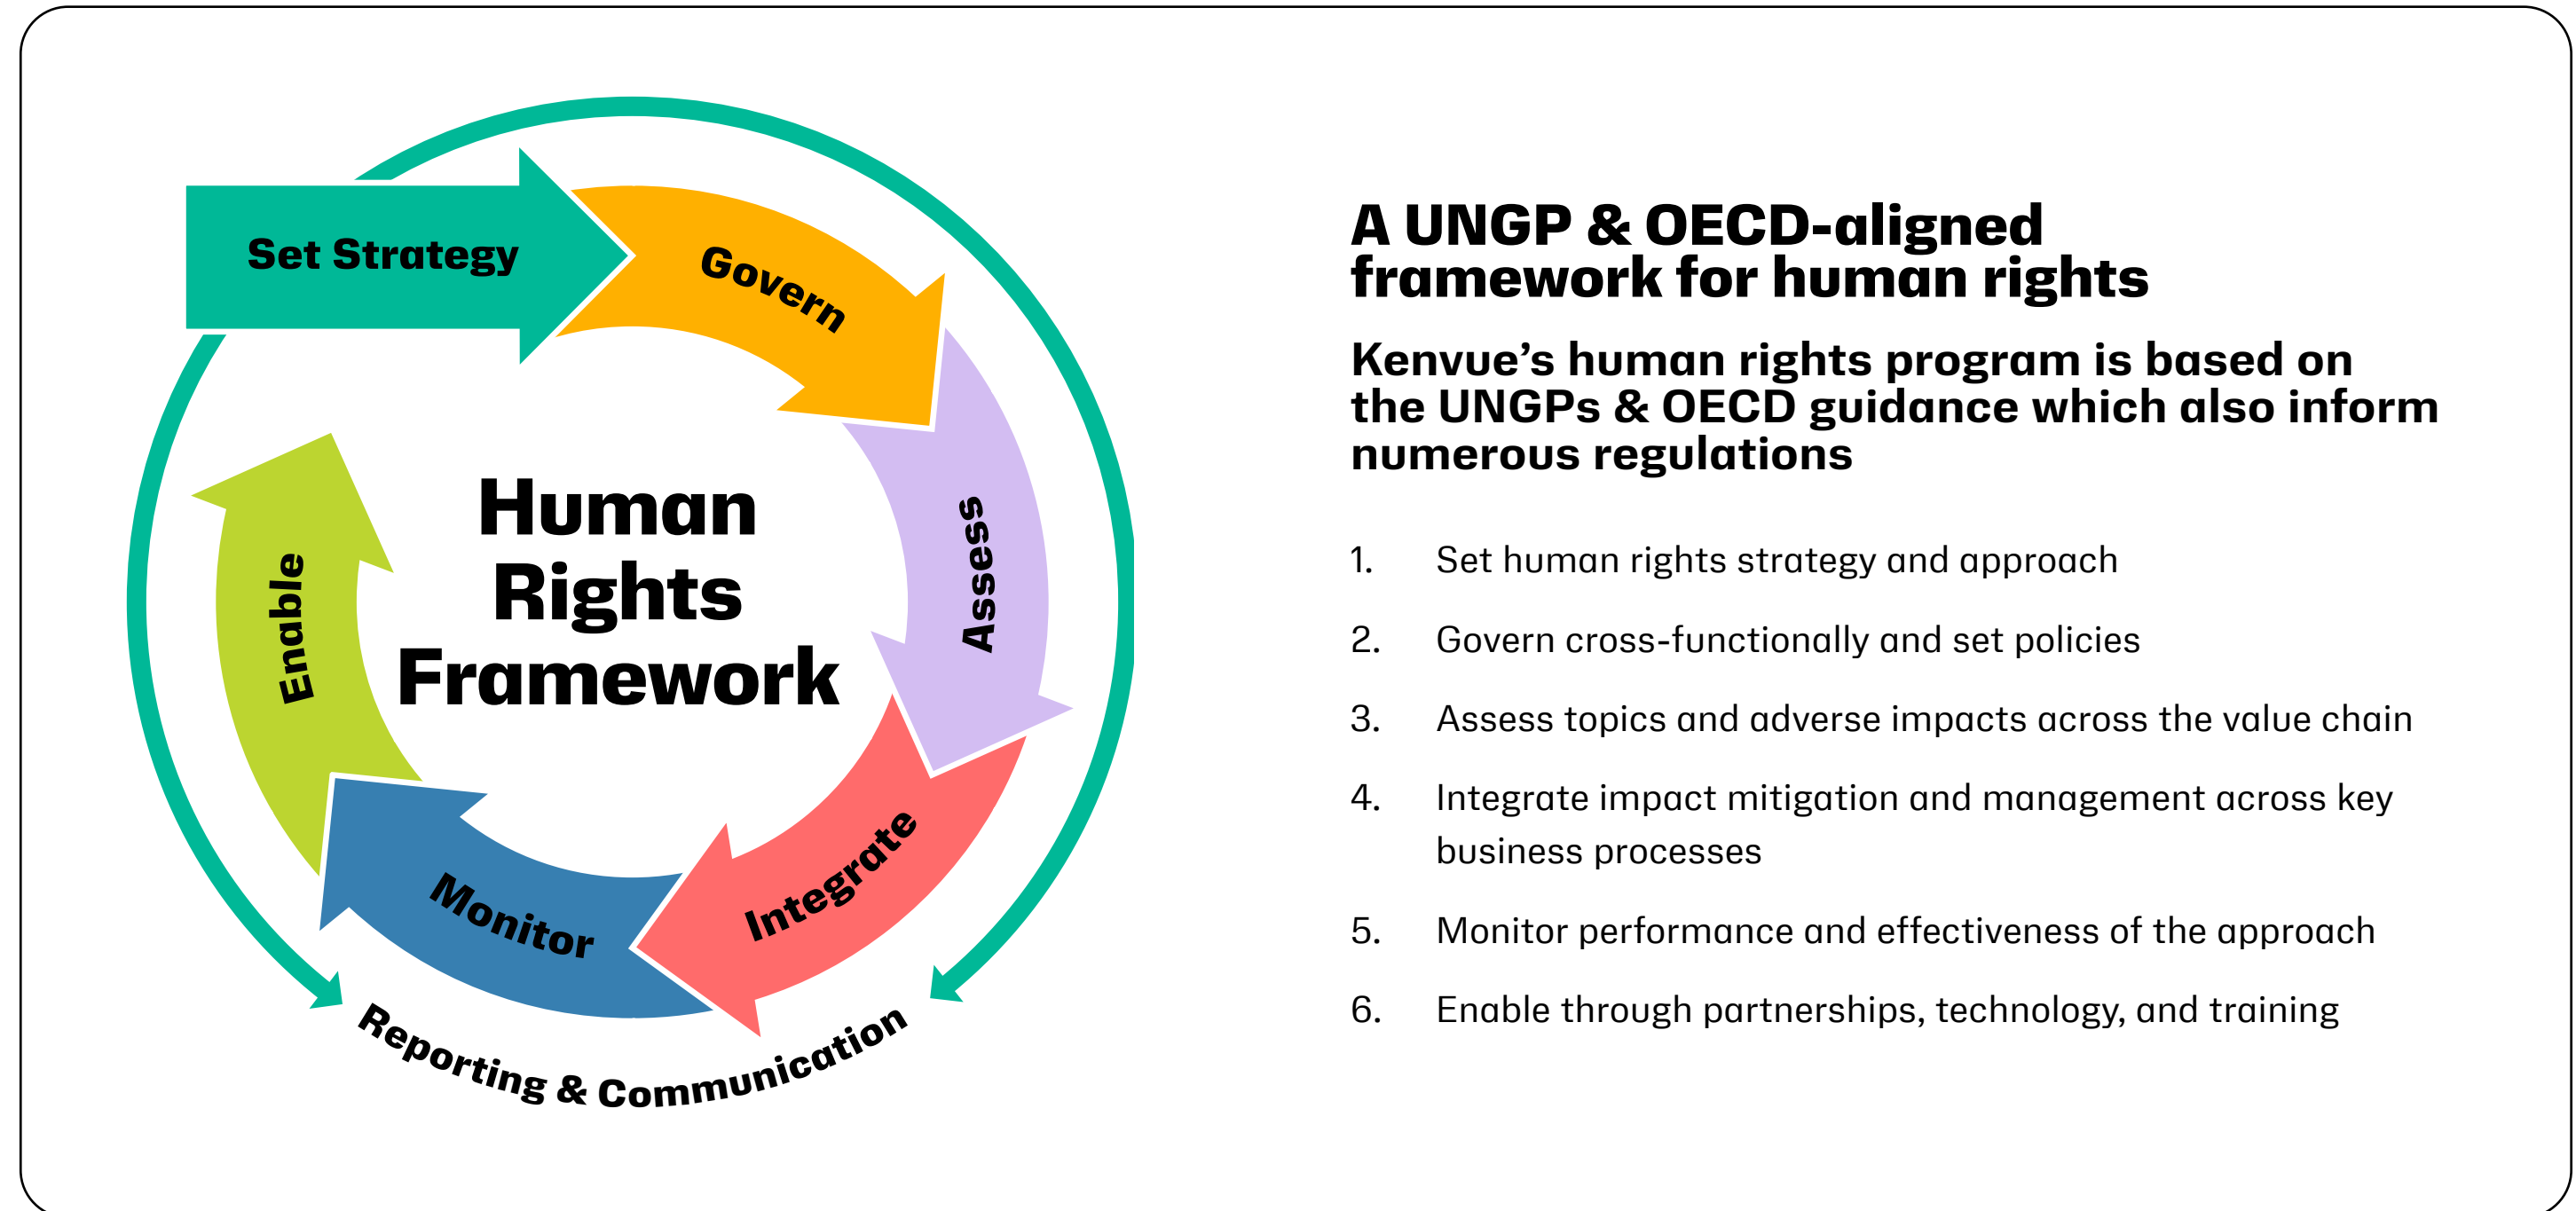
Set Strategy

Govern

Assess

Integrate

Monitor

Enable

Human Rights Framework

Reporting & Communication

A UNGP & OECD-aligned framework for human rights

Kenvue’s human rights program is based on the UNGPs & OECD guidance which also inform numerous regulations

1. Set human rights strategy and approach

2. Govern cross-functionally and set policies

3. Assess topics and adverse impacts across the value chain

4. Integrate impact mitigation and management across key business processes

5. Monitor performance and effectiveness of the approach

6. Enable through partnerships, technology, and training